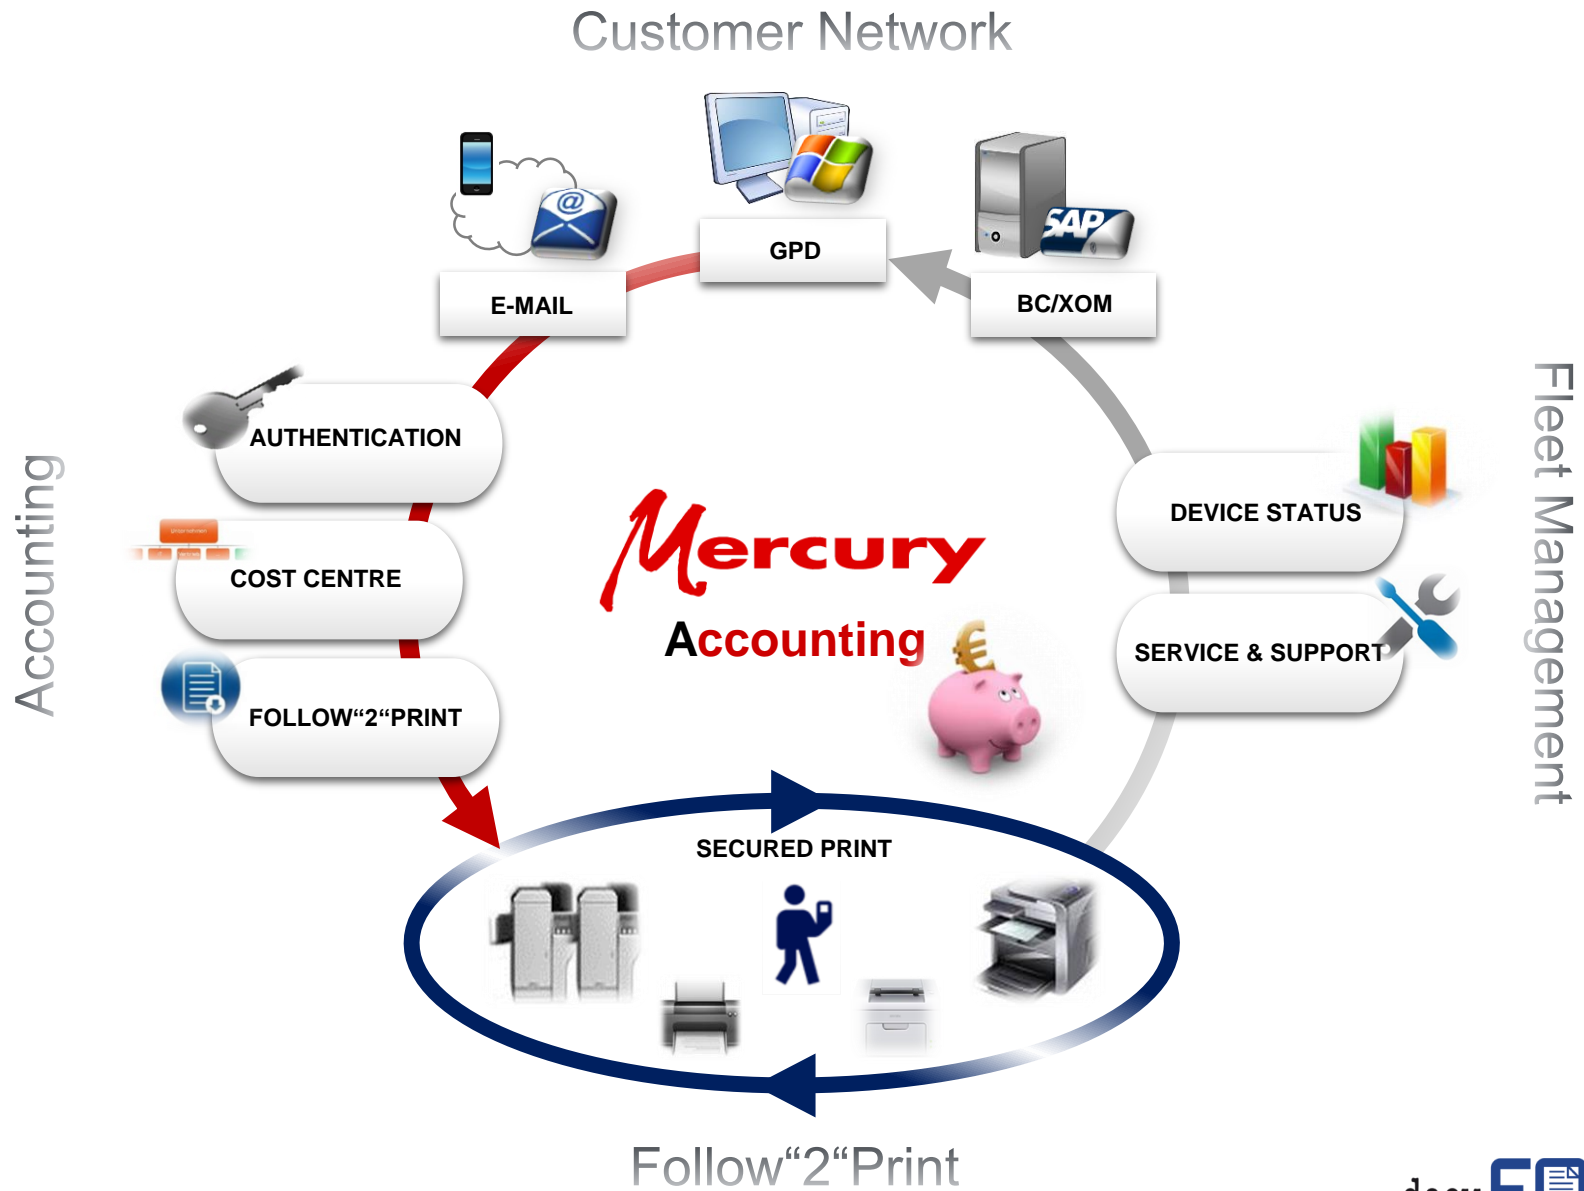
Customer Network

E-MAIL

GPD

SAP

BC/XOM

Accounting

AUTHENTICATION

COST CENTRE

FOLLOW“2“PRINT

Mercury

Accounting

€

Fleet Management

DEVICE STATUS

SERVICE & SUPPORT

SECURED PRINT

Follow“2“Print

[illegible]